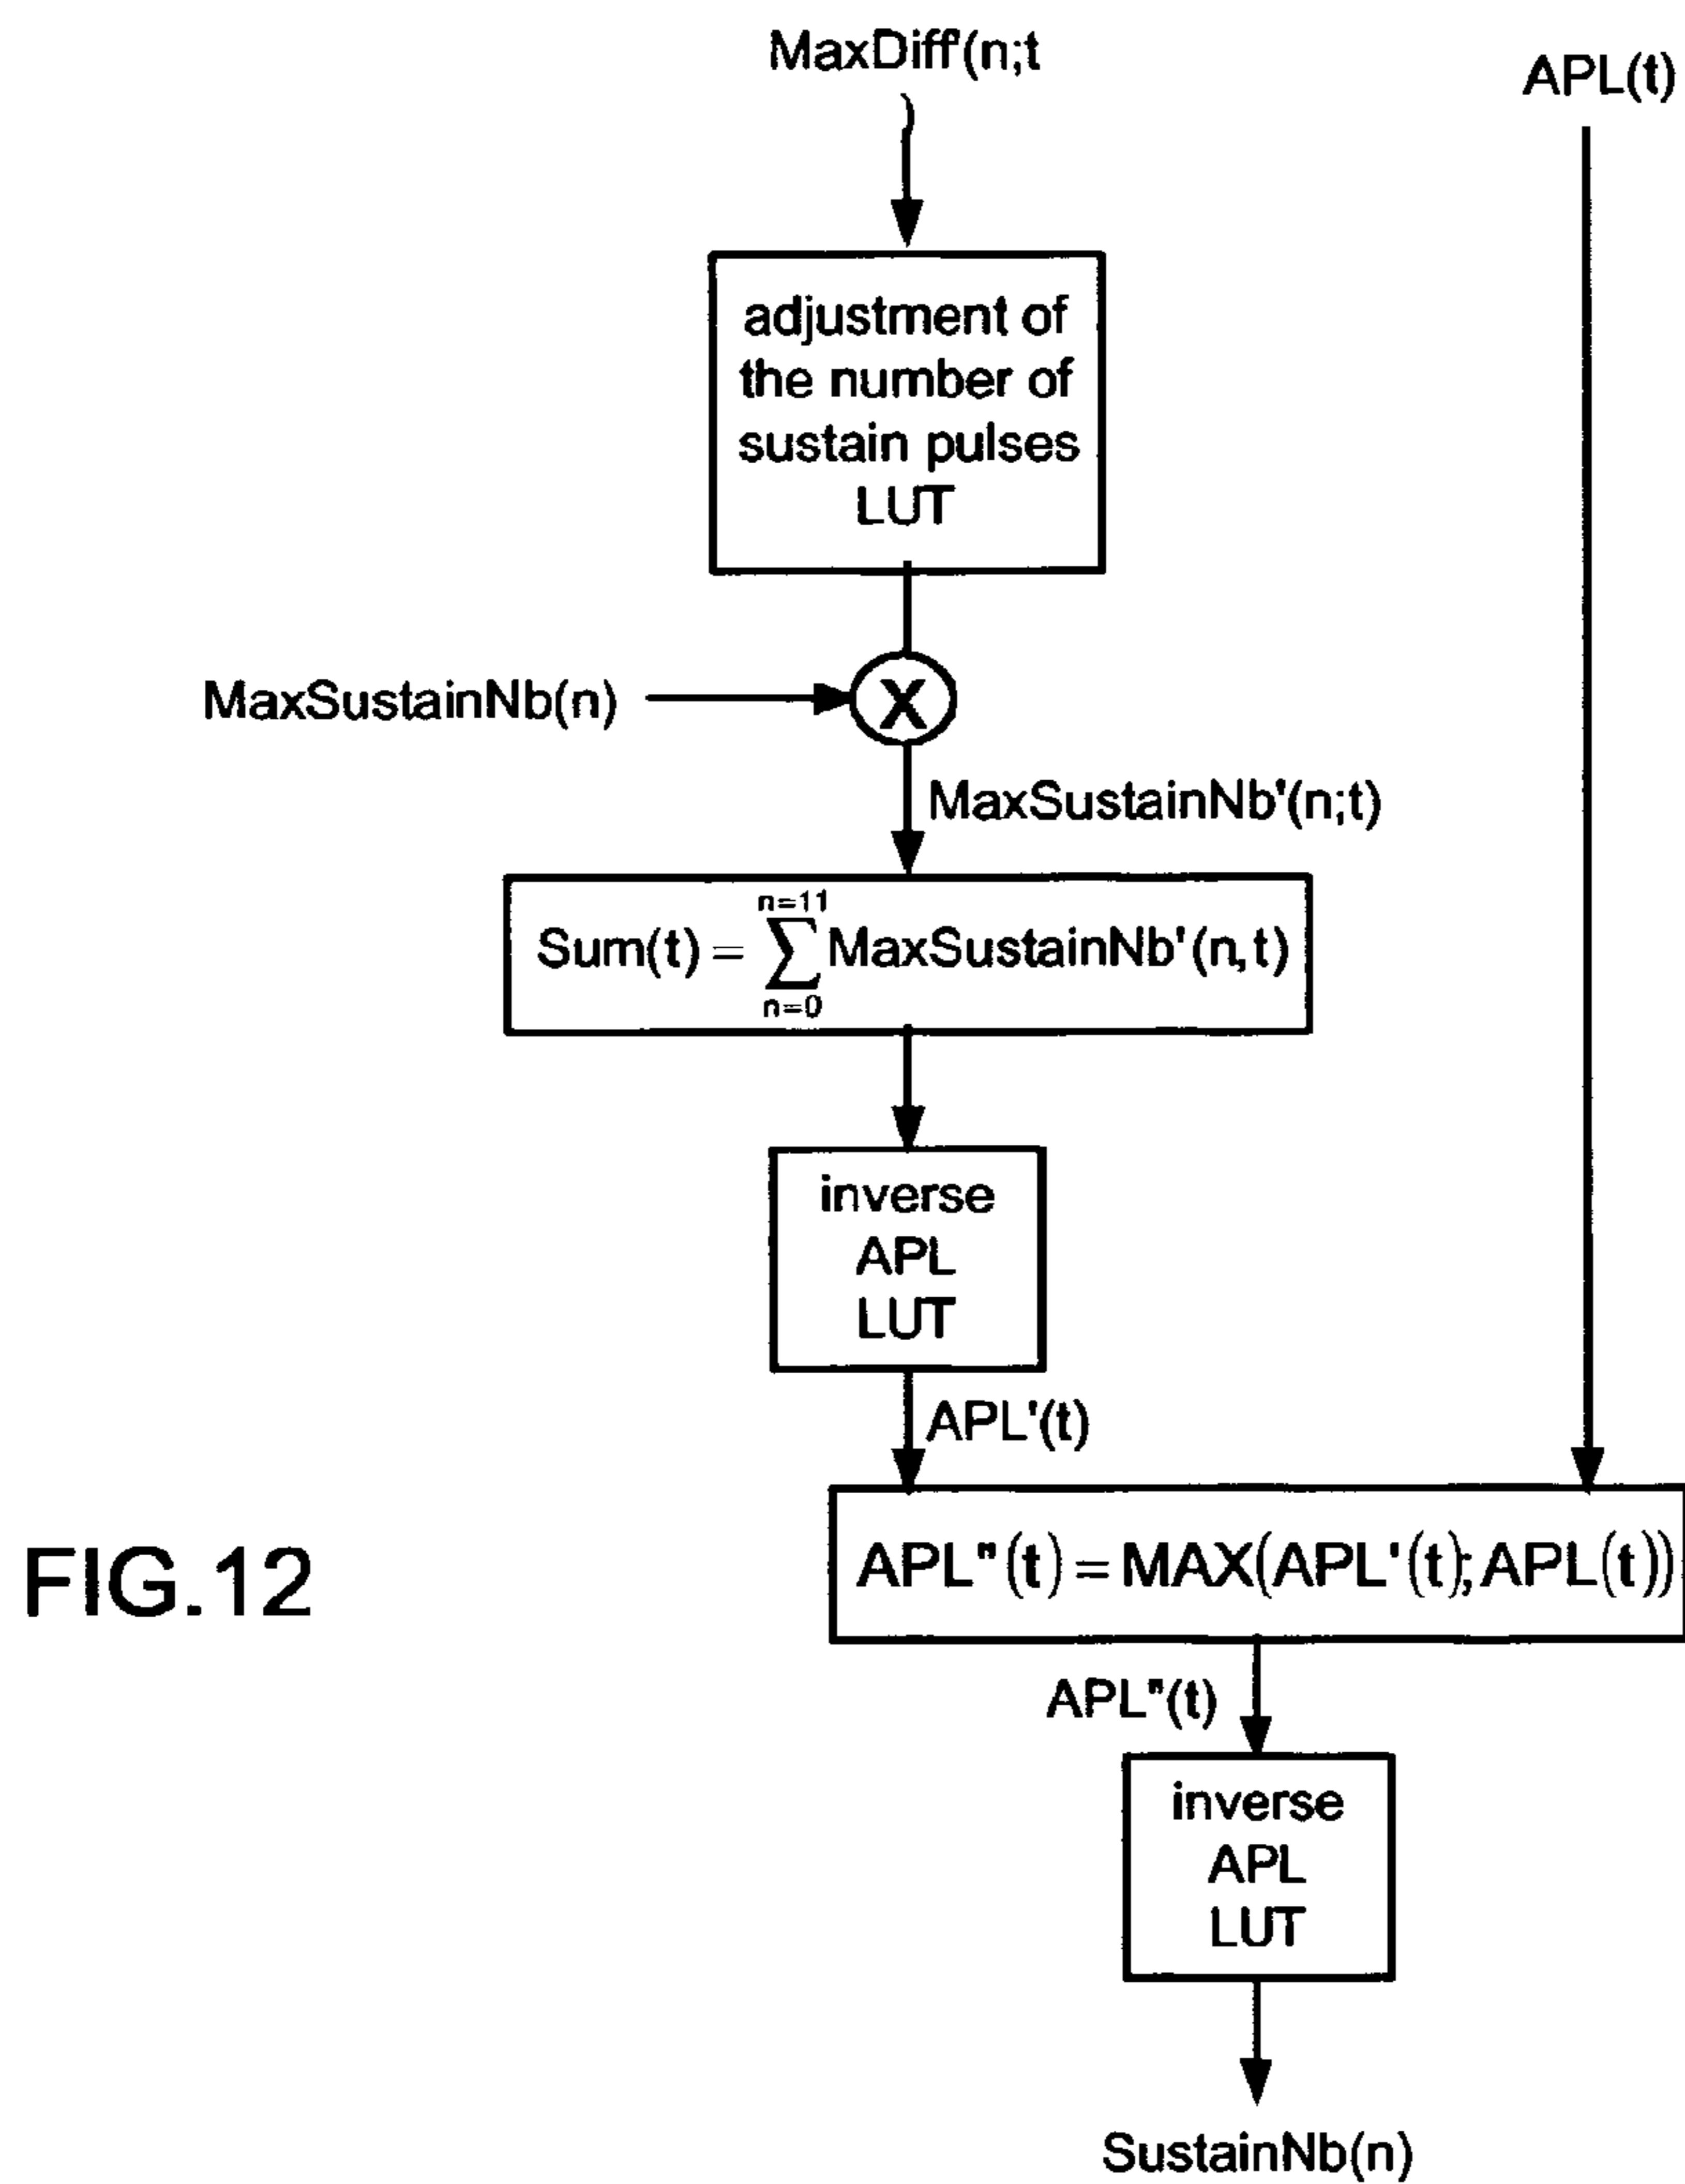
MaxDiff'(n;t)

APL(t)

adjustment of the number of sustain pulses LUT

MaxSustainNb(n)

X

MaxSustainNb'(n;t)

$\text{Sum}(t) = \sum_{n=0}^{n=11} \text{MaxSustainNb}'(n,t)$

inverse APL LUT

APL'(t)

FIG.12

$\text{APL}''(t) = \text{MAX}(\text{APL}'(t);\text{APL}(t))$

APL"(t)

inverse APL LUT

SustainNb(n)